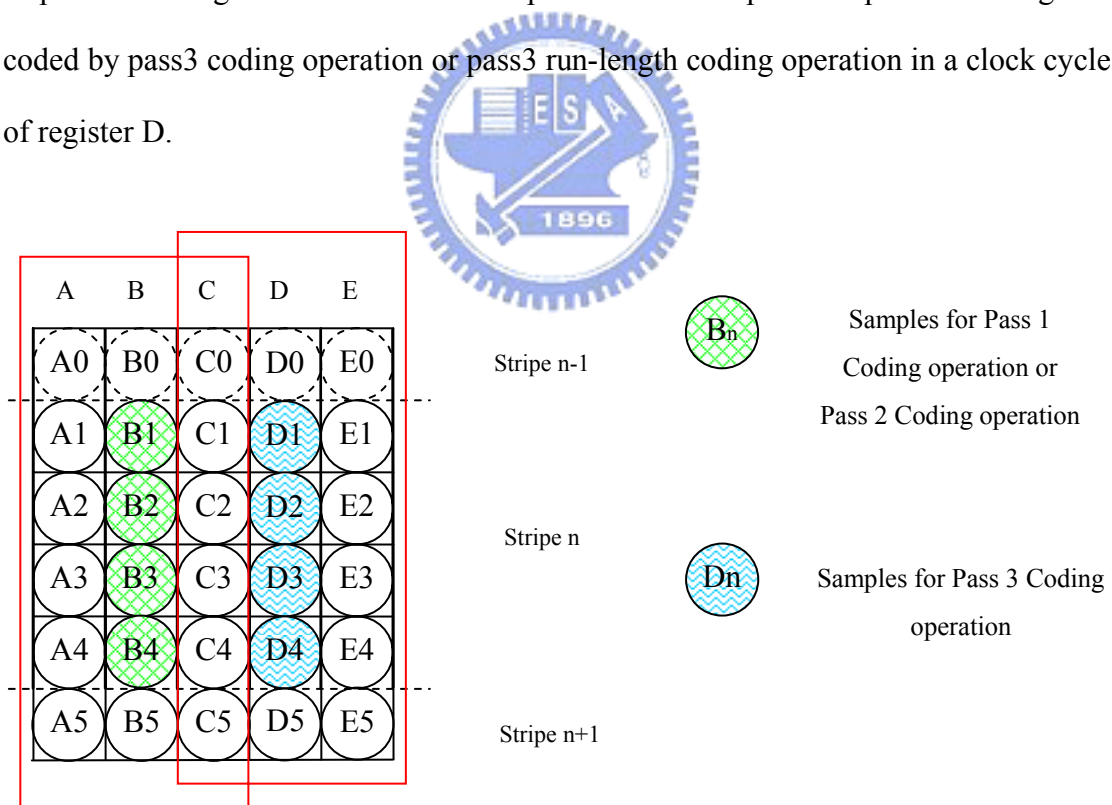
coded by pass3 coding operation or pass3 run-length coding operation in a clock cycle of register D.

1896

A B C D E

A0 B0 C0 D0 E0
A1 B1 C1 D1 E1
A2 B2 C2 D2 E2
A3 B3 C3 D3 E3
A4 B4 C4 D4 E4
A5 B5 C5 D5 E5

Stripe n-1

Stripe n

Stripe n+1

Bn

Samples for Pass 1 Coding operation or Pass 2 Coding operation

Dn

Samples for Pass 3 Coding operation